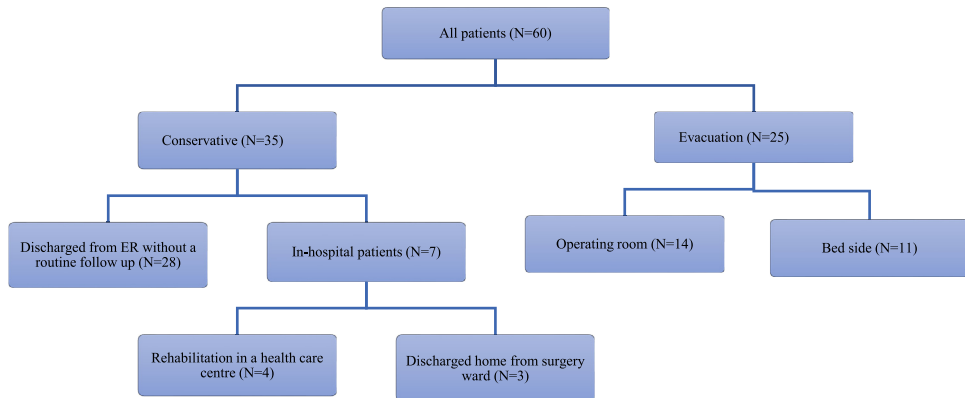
All patients (N=60)

Conservative (N=35)

Evacuation (N=25)

Discharged from ER without a routine follow up (N=28)

In-hospital patients (N=7)

Operating room (N=14)

Bed side (N=11)

Rehabilitation in a health care centre (N=4)

Discharged home from surgery ward (N=3)